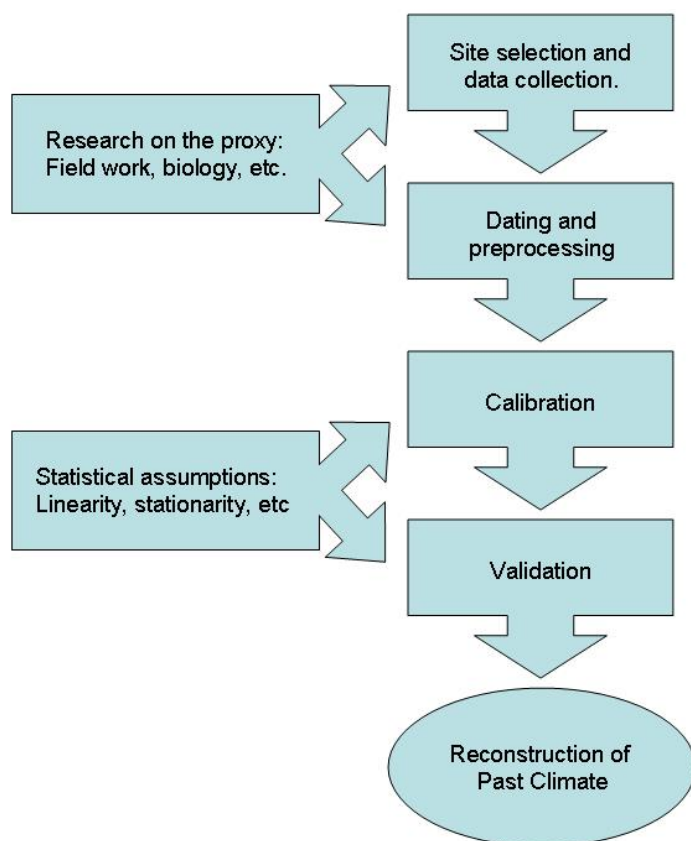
Site selection and data collection.

Research on the proxy: Field work, biology, etc.

Dating and preprocessing

Calibration

Statistical assumptions: Linearity, stationarity, etc

Validation

Reconstruction of Past Climate